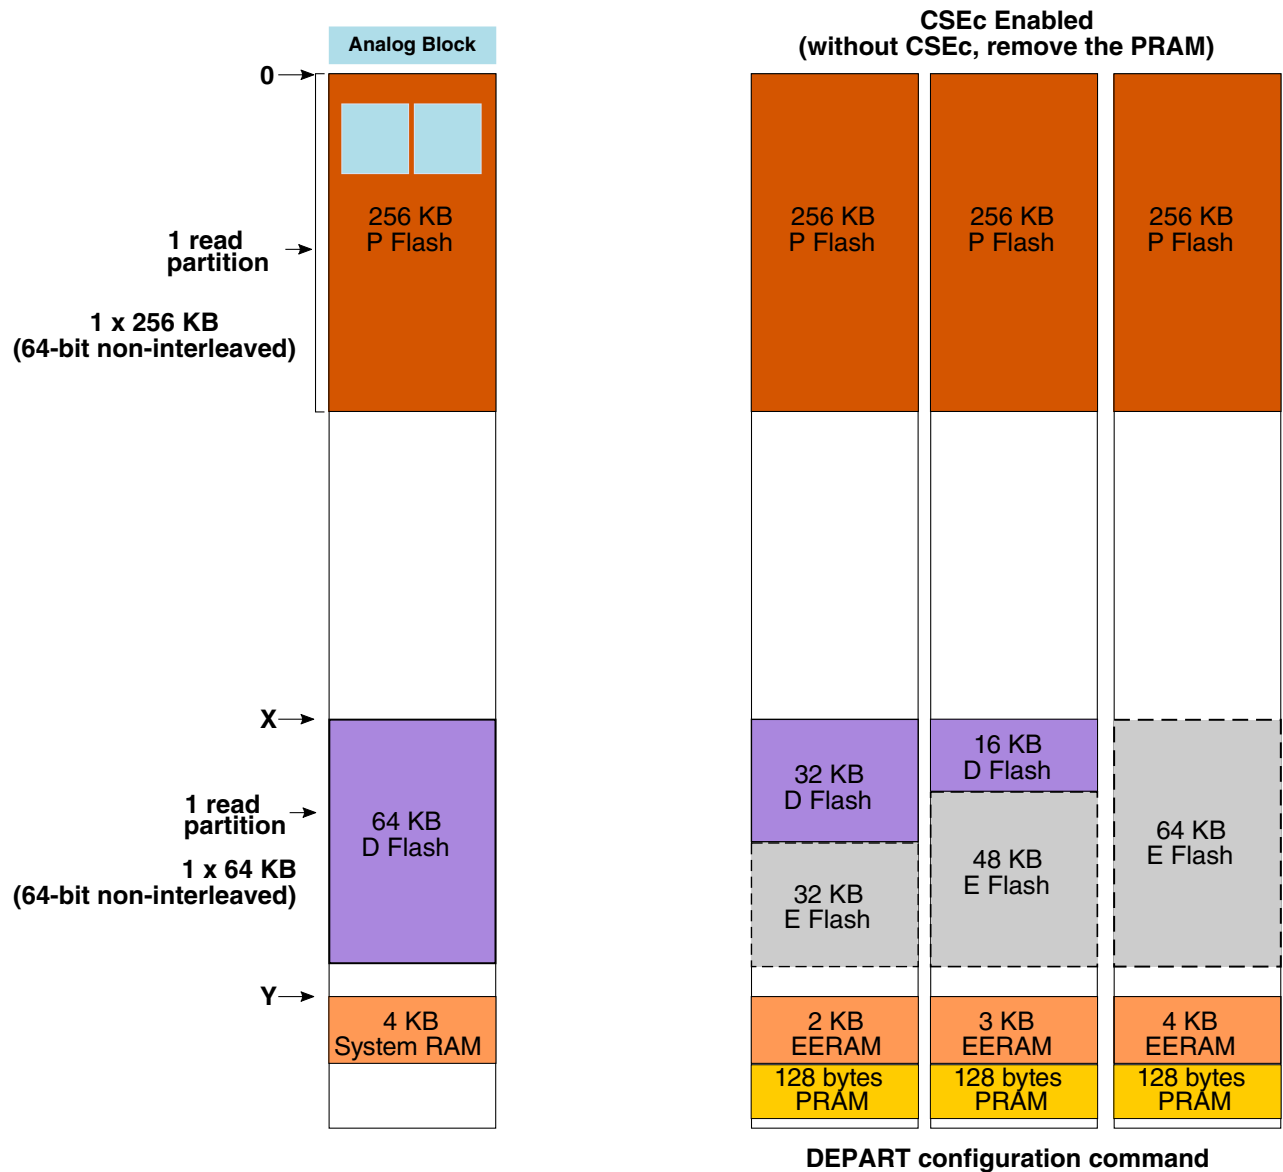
Analog Block

CSEc Enabled
(without CSEc, remove the PRAM)

0

1 read partition

1 x 256 KB
(64-bit non-interleaved)

256 KB
P Flash

256 KB
P Flash

256 KB
P Flash

256 KB
P Flash

X

1 read partition

1 x 64 KB
(64-bit non-interleaved)

64 KB
D Flash

32 KB
D Flash

32 KB
E Flash

16 KB
D Flash

48 KB
E Flash

64 KB
E Flash

Y

4 KB
System RAM

2 KB
EERAM

128 bytes
PRAM

3 KB
EERAM

128 bytes
PRAM

4 KB
EERAM

128 bytes
PRAM

DEPART configuration command